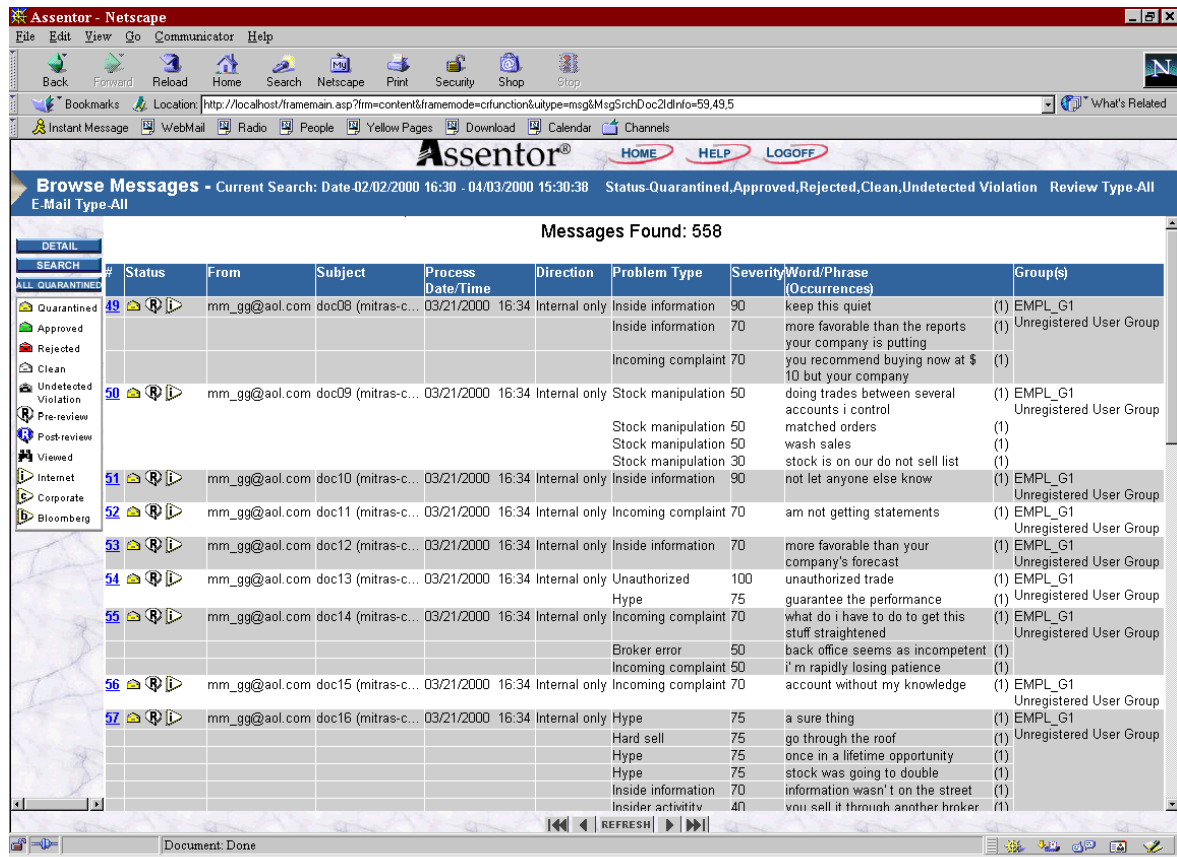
Assentor - Netscape

File Edit View Go Communicator Help

Back Forward Reload Home Search Netscape Print Security Shop Stop

Bookmarks Location: http://localhost/framemain.asp?frm=content&framemode=crfunction&uitype=msg&MsgSrchDoc2IdInfo=59,49,5 What's Related

Instant Message WebMail Radio People Yellow Pages Download Calendar Channels

Assentor® HOME HELP LOGOFF

Browse Messages - Current Search: Date-02/02/2000 16:30 - 04/03/2000 15:30:38 Status-Quarantined,Approved,Rejected,Clean,Undetected Violation Review Type-All E-Mail Type-All

DETAIL
SEARCH
ALL QUARANTINED

Quarantined
Approved
Rejected
Clean
Undetected Violation
Pre-review
Post-review
Viewed
Internet
Corporate
Bloomberg

Messages Found: 558

| # | Status | From | Subject | Process Date/Time | Direction | Problem Type | Severity | Word/Phrase (Occurrences) | | Group(s) |
|---|---|---|---|---|---|---|---|---|---|---|
| 49 | | mm_gg@aol.com | doc08 (mitras-c... | 03/21/2000 16:34 | Internal only | Inside information | 90 | keep this quiet | (1) | EMPL_G1 |
| | | | | | | Inside information | 70 | more favorable than the reports your company is putting | (1) | Unregistered User Group |
| | | | | | | Incoming complaint | 70 | you recommend buying now at $ 10 but your company | (1) | |
| 50 | | mm_gg@aol.com | doc09 (mitras-c... | 03/21/2000 16:34 | Internal only | Stock manipulation | 50 | doing trades between several accounts i control | (1) | EMPL_G1 Unregistered User Group |
| | | | | | | Stock manipulation | 50 | matched orders | (1) | |
| | | | | | | Stock manipulation | 50 | wash sales | (1) | |
| | | | | | | Stock manipulation | 30 | stock is on our do not sell list | (1) | |
| 51 | | mm_gg@aol.com | doc10 (mitras-c... | 03/21/2000 16:34 | Internal only | Inside information | 90 | not let anyone else know | (1) | EMPL_G1 Unregistered User Group |
| 52 | | mm_gg@aol.com | doc11 (mitras-c... | 03/21/2000 16:34 | Internal only | Incoming complaint | 70 | am not getting statements | (1) | EMPL_G1 Unregistered User Group |
| 53 | | mm_gg@aol.com | doc12 (mitras-c... | 03/21/2000 16:34 | Internal only | Inside information | 70 | more favorable than your company's forecast | (1) | EMPL_G1 Unregistered User Group |
| 54 | | mm_gg@aol.com | doc13 (mitras-c... | 03/21/2000 16:34 | Internal only | Unauthorized | 100 | unauthorized trade | (1) | EMPL_G1 |
| | | | | | | Hype | 75 | guarantee the performance | (1) | Unregistered User Group |
| 55 | | mm_gg@aol.com | doc14 (mitras-c... | 03/21/2000 16:34 | Internal only | Incoming complaint | 70 | what do i have to do to get this stuff straightened | (1) | EMPL_G1 Unregistered User Group |
| | | | | | | Broker error | 50 | back office seems as incompetent | (1) | |
| | | | | | | Incoming complaint | 50 | i' m rapidly losing patience | (1) | |
| 56 | | mm_gg@aol.com | doc15 (mitras-c... | 03/21/2000 16:34 | Internal only | Incoming complaint | 70 | account without my knowledge | (1) | EMPL_G1 Unregistered User Group |
| 57 | | mm_gg@aol.com | doc16 (mitras-c... | 03/21/2000 16:34 | Internal only | Hype | 75 | a sure thing | (1) | EMPL_G1 |
| | | | | | | Hard sell | 75 | go through the roof | (1) | Unregistered User Group |
| | | | | | | Hype | 75 | once in a lifetime opportunity | (1) | |
| | | | | | | Hype | 75 | stock was going to double | (1) | |
| | | | | | | Inside information | 70 | information wasn't on the street | (1) | |
| | | | | | | Insider activitity | 40 | you sell it through another broker | (1) | |

REFRESH

Document: Done